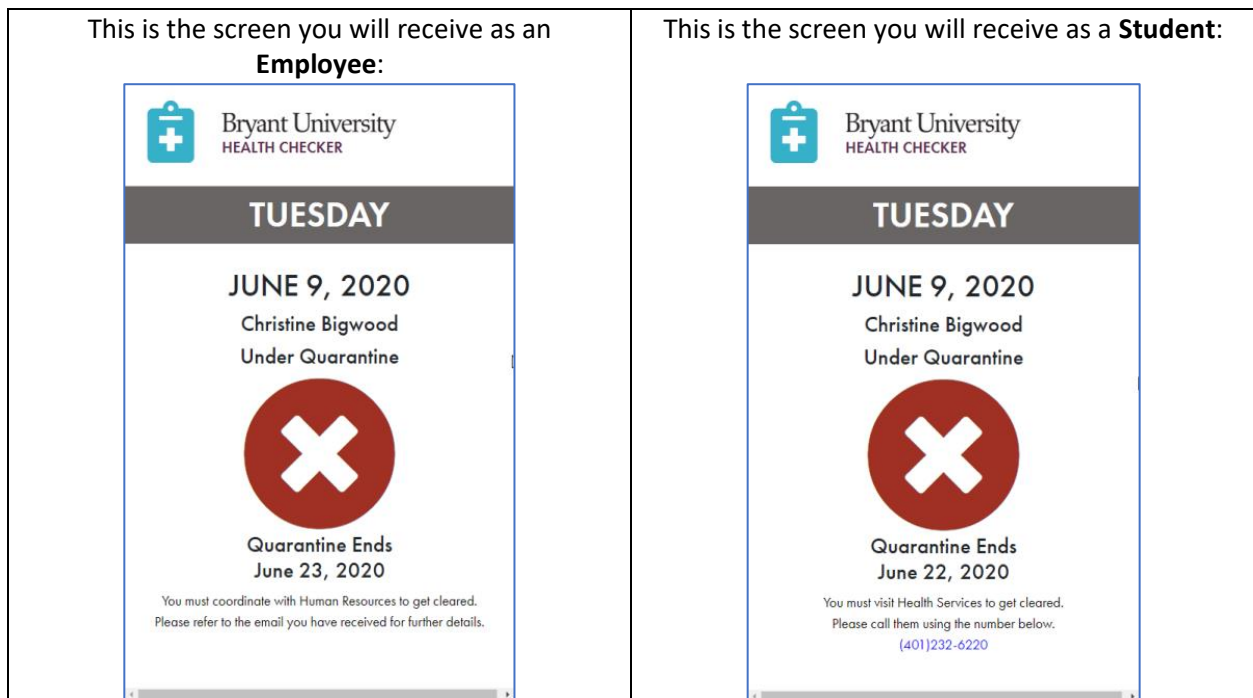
| This is the screen you will receive as an **Employee**: | This is the screen you will receive as a **Student**: |
|---|---|
| Bryant University<br>HEALTH CHECKER<br>TUESDAY<br>JUNE 9, 2020<br>Christine Bigwood<br>Under Quarantine<br>Quarantine Ends<br>June 23, 2020<br>You must coordinate with Human Resources to get cleared. Please refer to the email you have received for further details. | Bryant University<br>HEALTH CHECKER<br>TUESDAY<br>JUNE 9, 2020<br>Christine Bigwood<br>Under Quarantine<br>Quarantine Ends<br>June 22, 2020<br>You must visit Health Services to get cleared. Please call them using the number below.<br>(401)232-6220 |